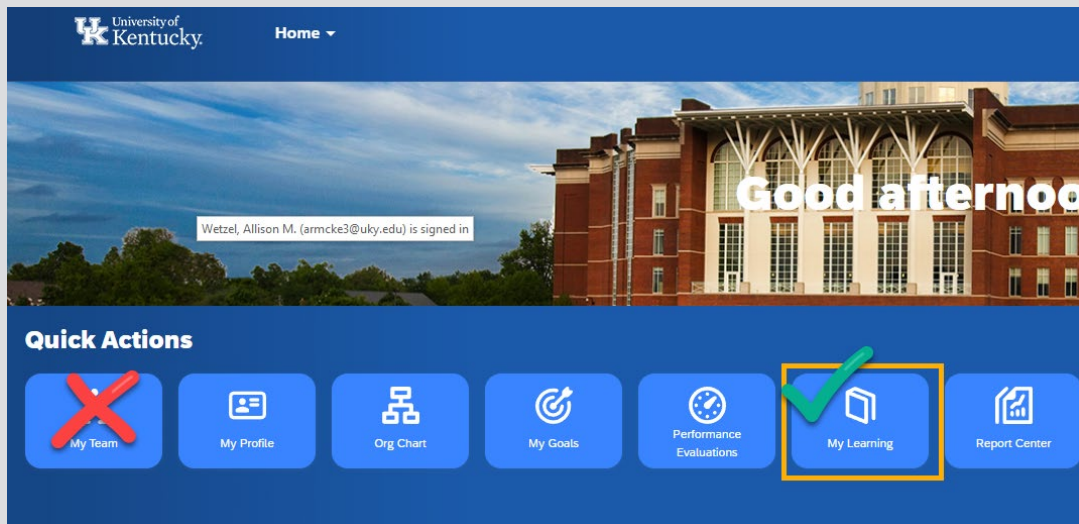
UK University of Kentucky.

Home

Good afternoo

Wetzel, Allison M. (armcke3@uky.edu) is signed in

Quick Actions

My Team

My Profile

Org Chart

My Goals

Performance Evaluations

My Learning

Report Center